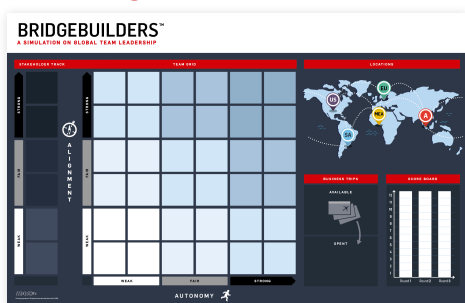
BRIDGEBUILDERS™
A SIMULATION ON GLOBAL TEAM LEADERSHIP

STAKEHOLDER TRUST
TEAM GRID
LOCATIONS

STRONG
FAIR
WEAK

ALIGNMENT

STRONG
FAIR
WEAK

US
EU
SA
MEA
A

BUSINESS TRIPS
AVAILABLE
SPENT

SCORE BOARD
13
12
11
10
9
8
7
6
5
4
3
2
1
0
Round1 Round2 Round3

WEAK
FAIR
STRONG
AUTONOMY